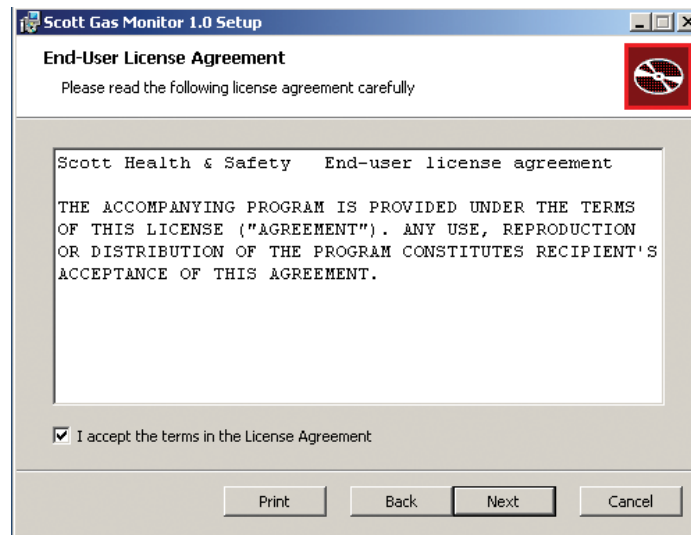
Scott Gas Monitor 1.0 Setup

End-User License Agreement

Please read the following license agreement carefully

Scott Health & Safety   End-user license agreement

THE ACCOMPANYING PROGRAM IS PROVIDED UNDER THE TERMS OF THIS LICENSE ("AGREEMENT"). ANY USE, REPRODUCTION OR DISTRIBUTION OF THE PROGRAM CONSTITUTES RECIPIENT'S ACCEPTANCE OF THIS AGREEMENT.

I accept the terms in the License Agreement

Print   Back   Next   Cancel